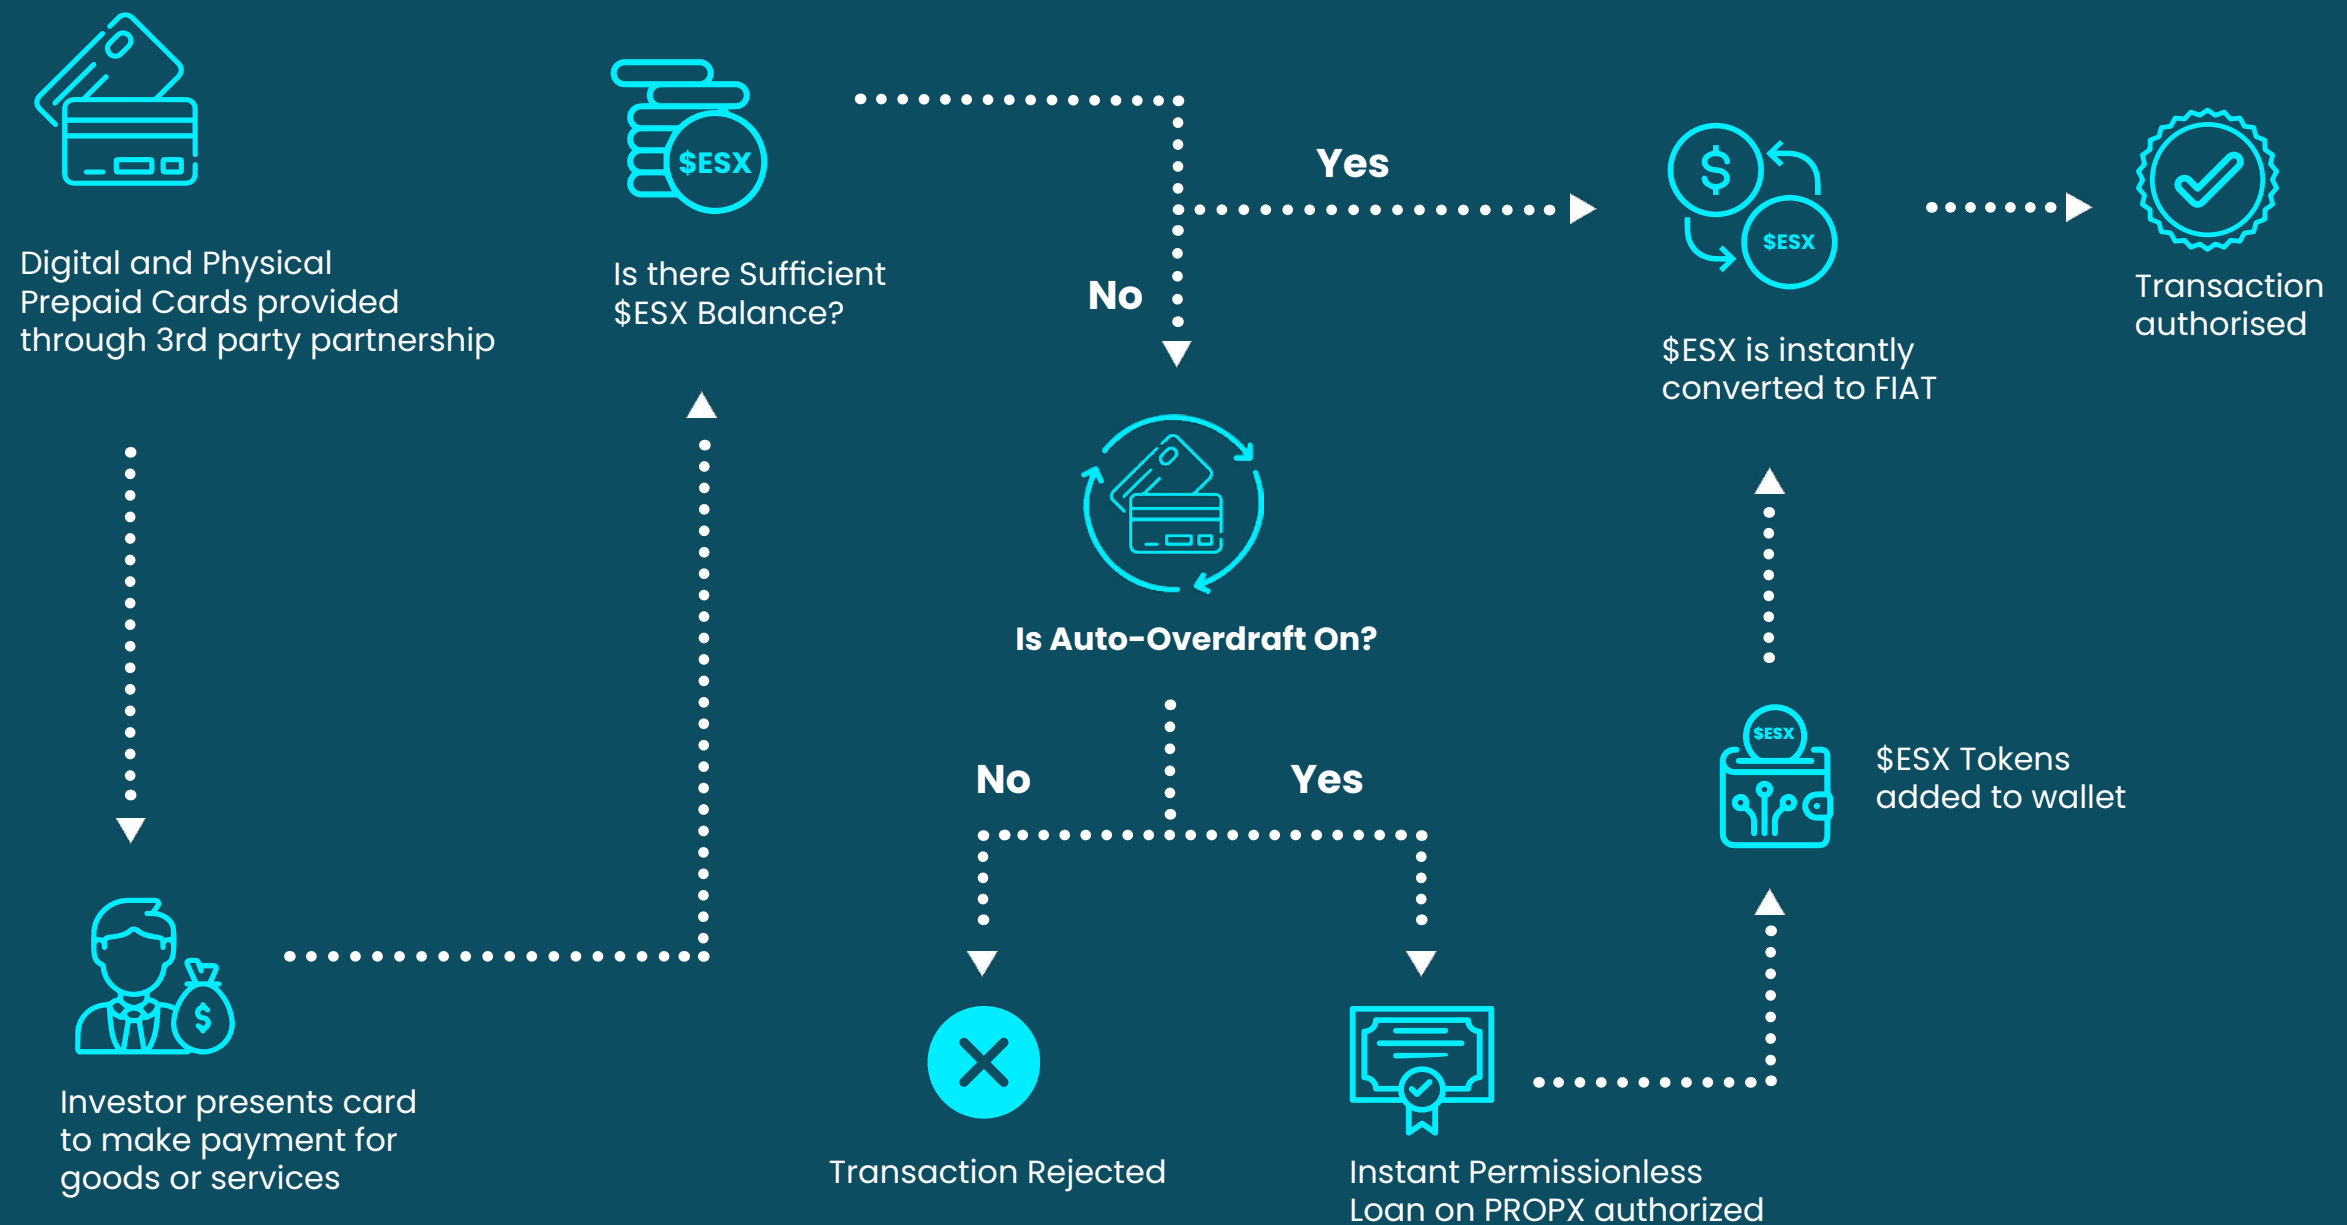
Digital and Physical Prepaid Cards provided through 3rd party partnership

$ESX

Is there Sufficient $ESX Balance?

Yes

No

$

$ESX

$ESX is instantly converted to FIAT

Transaction authorised

Is Auto-Overdraft On?

No

Yes

$ESX

$ESX Tokens added to wallet

$

Investor presents card to make payment for goods or services

Transaction Rejected

Instant Permissionless Loan on PROPX authorized